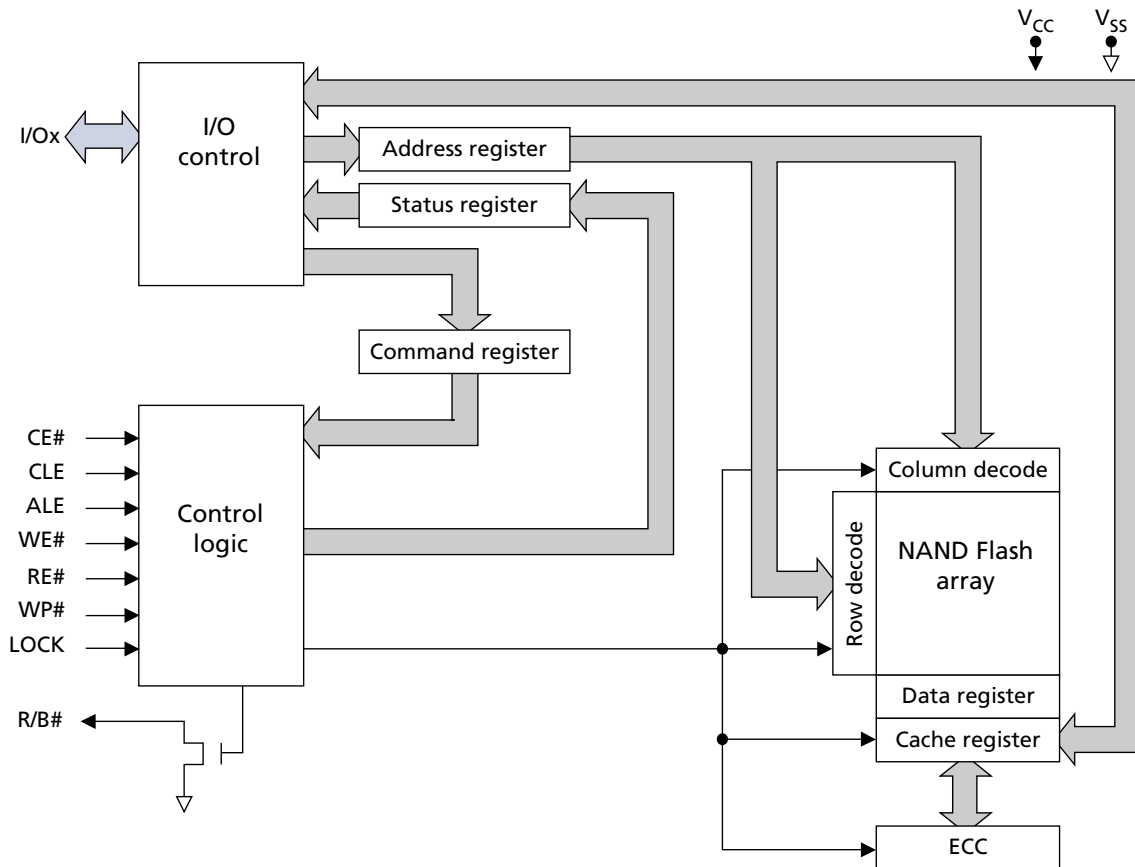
$V_{CC}$
$V_{SS}$
I/Ox
I/O control
Address register
Status register
Command register
CE#
CLE
ALE
WE#
RE#
WP#
LOCK
Control logic
R/B#
Column decode
Row decode
NAND Flash array
Data register
Cache register
ECC